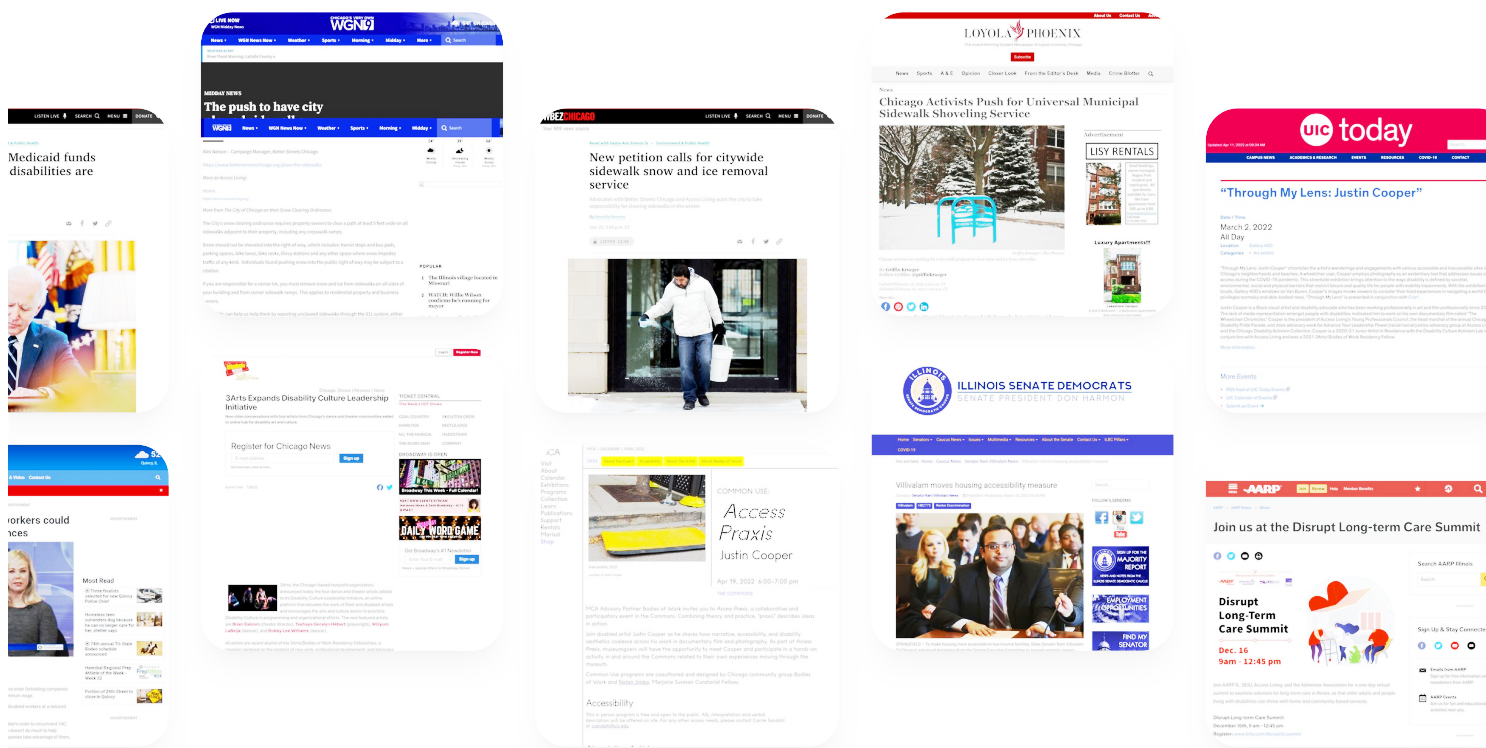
LISTEN LIVE SEARCH MENU DONATE

Medicaid funds disabilities are

LIVE NOW
WGN Midday News
CHICAGO'S VERY OWN WGN 9
News Weather Sports Morning Midday More Search

MIDDAY NEWS
The push to have city

WGN News Now Weather Sports Morning Midday Search

POPULAR
The Illinois village located in Missouri
WATCH: Willie Wilson confirms he's running for mayor

WBEZ CHICAGO
LISTEN LIVE SEARCH MENU DONATE

New petition calls for citywide sidewalk snow and ice removal service

About Us Contact Us
LOYOLA PHOENIX
Subscribe
News Sports A & E Opinion Closer Look From the Editor's Desk Media Crime Blotter

News
Chicago Activists Push for Universal Municipal Sidewalk Shoveling Service

Advertisement
LISY RENTALS
Luxury Apartments!!

UIC today
CAMPUS NEWS ACADEMICS & RESEARCH EVENTS RESOURCES COVID-19 CONTACT

"Through My Lens: Justin Cooper"

March 2, 2022
All Day

More Events

Login Register Now

3Arts Expands Disability Culture Leadership Initiative

TICKET CENTRAL

Register for Chicago News
Sign up

BROADWAY IS OPEN
Broadway This Week - Full Calendar!
DAILY WORD GAME
Get Broadway's #1 Newsletter
Sign up

ILLINOIS SENATE DEMOCRATS
SENATE PRESIDENT DON HARMON

Villivalam moves housing accessibility measure

FOLLOW SENATORS
MAJORITY REPORT
EMPLOYMENT OPPORTUNITIES
FIND MY SENATOR

Video Contact Us

workers could nces

Most Read

COMMON USE:
Access Praxis
Justin Cooper
Apr 19, 2022 6:00–7:00 pm

Visit About Calendar Exhibitions Programs Collection Learn Publications Support Rentals Manual Shop

Accessibility

AARP
Join AARP Renew Help Member Benefits

Join us at the Disrupt Long-term Care Summit

Disrupt Long-Term Care Summit
Dec. 16
9am - 12:45 pm

Search AARP Illinois
Search
Sign Up & Stay Connected